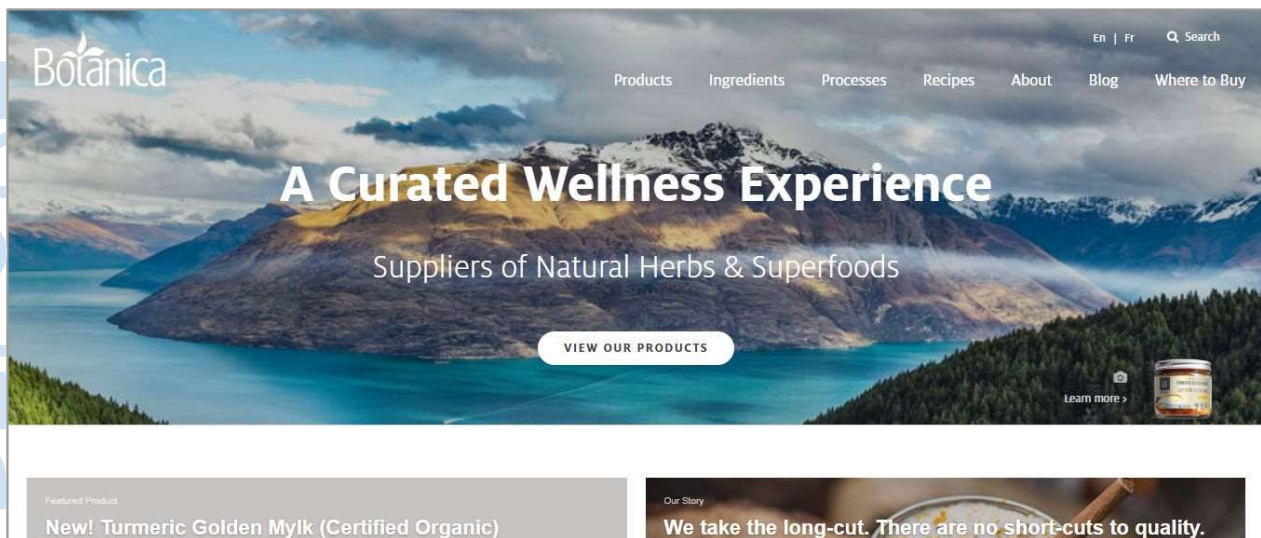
Botanica

En | Fr Search

Products Ingredients Processes Recipes About Blog Where to Buy

A Curated Wellness Experience

Suppliers of Natural Herbs & Superfoods

VIEW OUR PRODUCTS

Learn more ›

Featured Product

New! Turmeric Golden Mylk (Certified Organic)

Our Story

We take the long-cut. There are no short-cuts to quality.